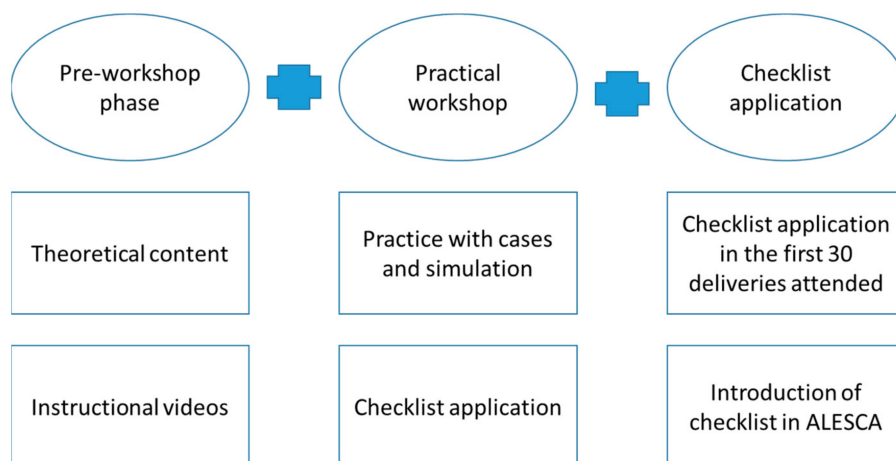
Pre-workshop phase

Practical workshop

Checklist application

Theoretical content

Practice with cases and simulation

Checklist application in the first 30 deliveries attended

Instructional videos

Checklist application

Introduction of checklist in ALESCA